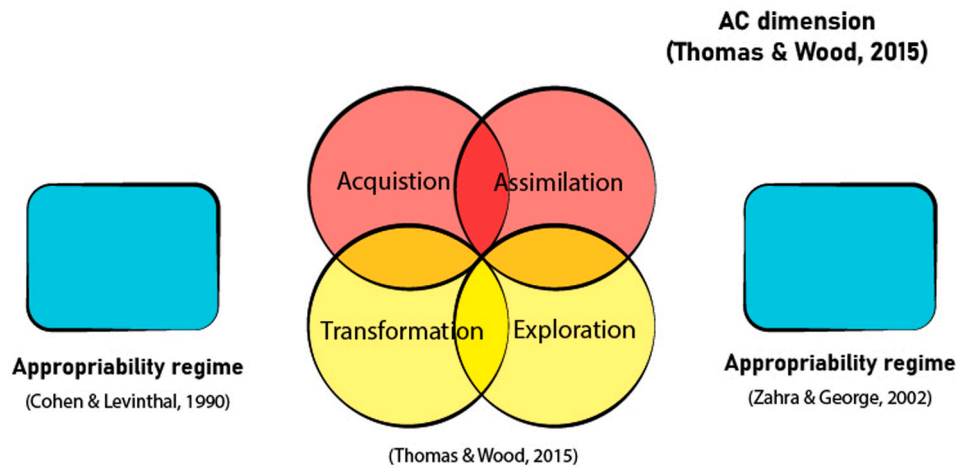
AC dimension
(Thomas & Wood, 2015)

Acquistion

Assimilation

Transformation

Exploration

Appropriability regime
(Cohen & Levinthal, 1990)

Appropriability regime
(Zahra & George, 2002)

(Thomas & Wood, 2015)